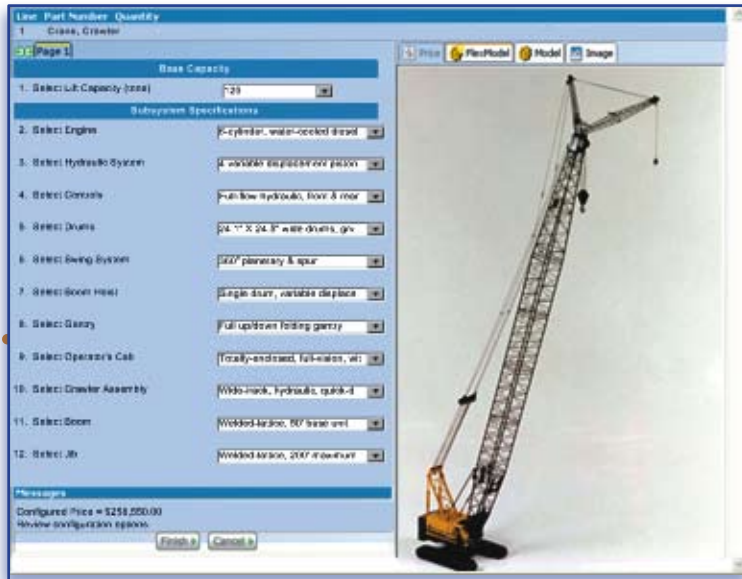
Line Part Number Quantity
1 Crane, Crawler

Page 1

Price FlexModel Model Image

Base Capacity

1. Select: Lift Capacity (tons) ~20

Subsystem Specifications

2. Select: Engine 6-cylinder, water-cooled diesel

3. Select: Hydraulic System 4 variable displacement piston

4. Select: Controls Full-flow hydraulic, front & rear

5. Select: Drums 24.1" X 24.8" wide drums, g/v

6. Select: Swing System 360° planetary & spur

7. Select: Boom Hoist Single drum, variable displace

8. Select: Gantry Full up/down folding gantry

9. Select: Operator's Cab Totally-enclosed, full-vision, w/

10. Select: Crawler Assembly Wide-track, hydraulic, quick-d

11. Select: Boom Welded-lattice, 50' base unit

12. Select: Jib Welded-lattice, 20' maximum

Messages

Configured Price = $258,550.00
Review configuration options

Finish » Cancel »